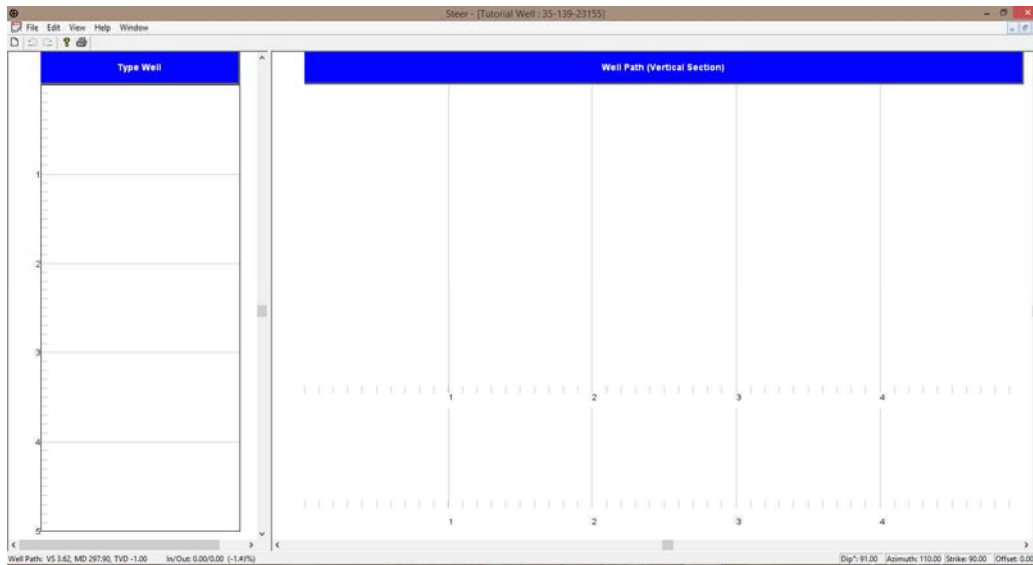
Steer - [Tutorial Well : 35-139-23155]

File Edit View Help Window

Type Well

1

2

3

4

5

Well Path (Vertical Section)

1 2 3 4

1 2 3 4

Well Path: VS 3.62, MD 297.90, TVD -1.00 In/Out: 0.00/0.00 (-1.#/%)

Dip°: 91.00 Azimuth: 110.00 Strike: 90.00 Offset: 0.00